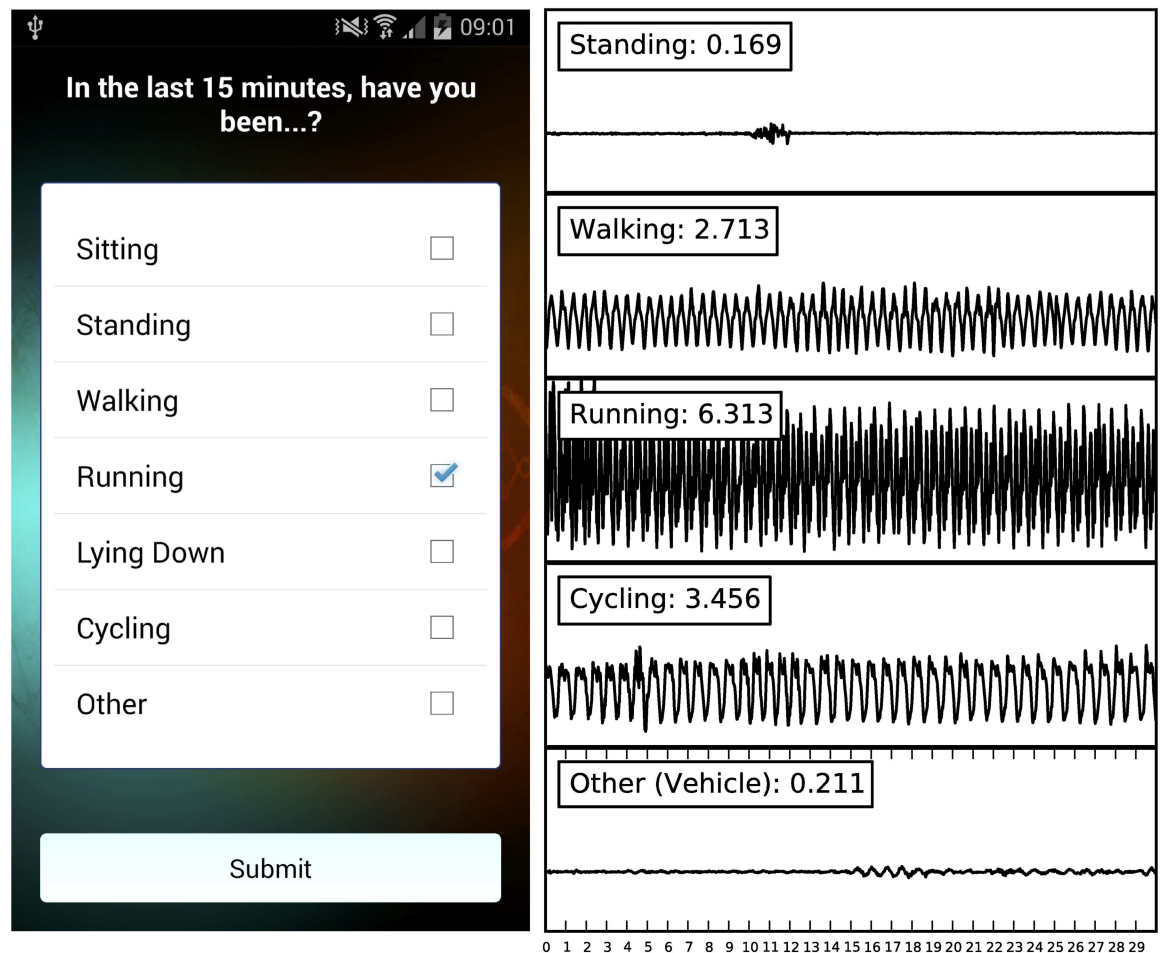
09:01

In the last 15 minutes, have you been...?

Sitting

Standing

Walking

Running

Lying Down

Cycling

Other

Submit

Standing: 0.169

Walking: 2.713

Running: 6.313

Cycling: 3.456

Other (Vehicle): 0.211

0 1 2 3 4 5 6 7 8 9 10 11 12 13 14 15 16 17 18 19 20 21 22 23 24 25 26 27 28 29